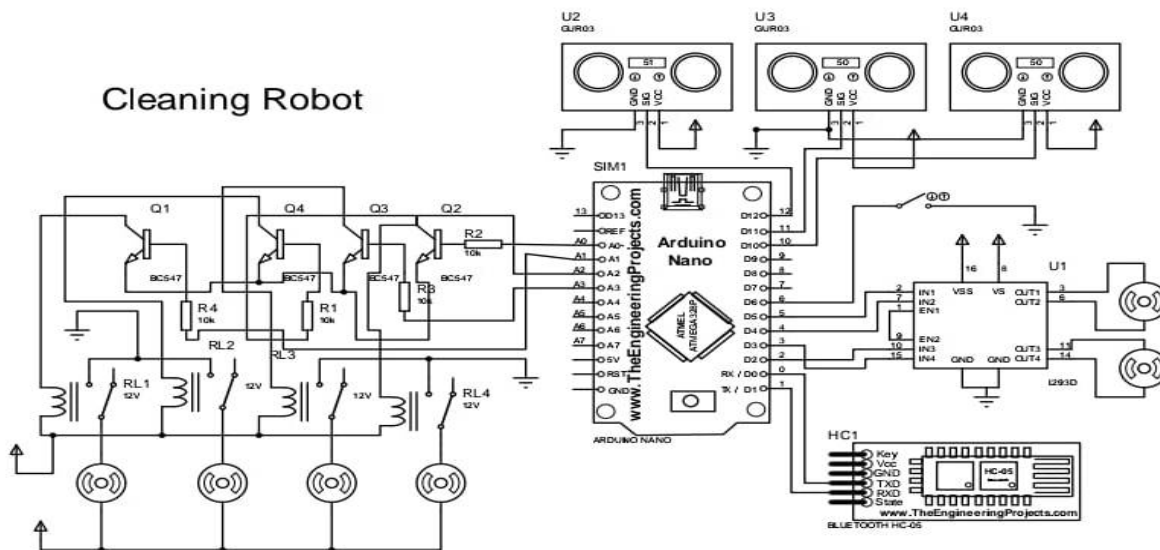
Cleaning Robot

U2
GUR03
51
GND SIG VCC

U3
GUR03
50
GND SIG VCC

U4
GUR03
50
GND SIG VCC

SIM1

Q1 Q4 Q3 Q2
BC547 BC547 BC547 BC547
R2 10k
R4 10k
R1 10k
R3 10k

RL1 12V
RL2 12V
RL3 12V
RL4 12V

13 D13
AREF
A0 A0
A1 A1
A2 A2
A3 A3
A4 A4
A5 A5
A6 A6
A7 A7
5V
RST
GND

Arduino Nano
www.TheEngineeringProjects.com
ATMEL ATMEGA328P

D12 12
D11 11
D10 10
D9 9
D8 8
D7 7
D6 6
D5 5
D4 4
D3 3
D2 2
RX / D0 0
TX / D1 1

ARDUINO NANO

U1
16 8
VSS VS
2 IN1
7 IN2
1 EN1
9 EN2
10 IN3
15 IN4
GND GND
OUT1 3
OUT2 6
OUT3 11
OUT4 14
L293D

HC1
Key
Vcc
GND
TXD
RXD
State
HC-05
www.TheEngineeringProjects.com
BLUETOOTH HC-05